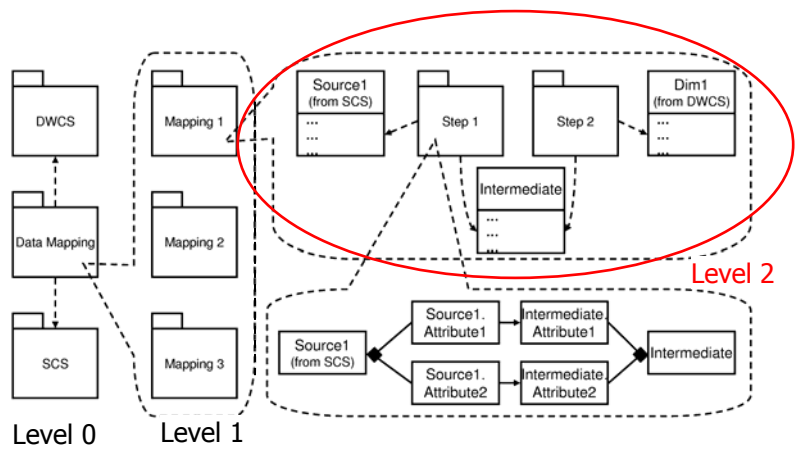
DWCS

Data Mapping

SCS

Level 0

Mapping 1

Mapping 2

Mapping 3

Level 1

Source1
(from SCS)
...
...
...

Step 1

Step 2

Dim1
(from DWCS)
...
...
...

Intermediate
...
...
...

Level 2

Source1
(from SCS)

Source1.
Attribute1

Source1.
Attribute2

Intermediate.
Attribute1

Intermediate.
Attribute2

Intermediate